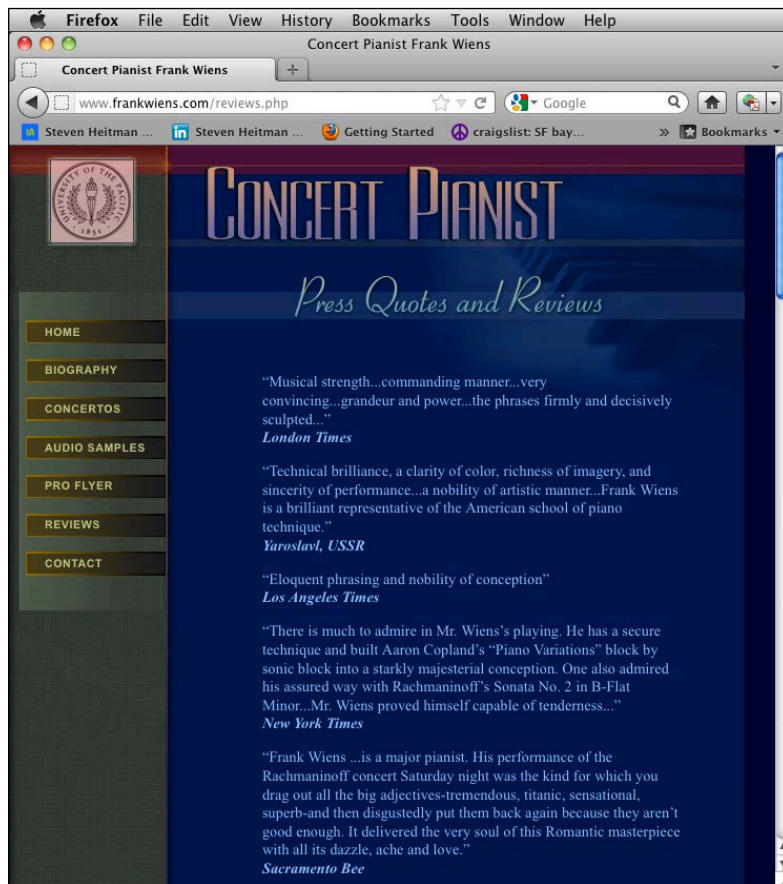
Firefox File Edit View History Bookmarks Tools Window Help

Concert Pianist Frank Wiens

Concert Pianist Frank Wiens

www.frankwiens.com/reviews.php

Google

Steven Heitman ... Steven Heitman ... Getting Started craigslist: SF bay... Bookmarks

UNIVERSITY OF THE PACIFIC 1851

CONCERT PIANIST

Press Quotes and Reviews

HOME
BIOGRAPHY
CONCERTOS
AUDIO SAMPLES
PRO FLYER
REVIEWS
CONTACT

"Musical strength...commanding manner...very convincing...grandeur and power...the phrases firmly and decisively sculpted..."
London Times

"Technical brilliance, a clarity of color, richness of imagery, and sincerity of performance...a nobility of artistic manner...Frank Wiens is a brilliant representative of the American school of piano technique."
Yaroslavl, USSR

"Eloquent phrasing and nobility of conception"
Los Angeles Times

"There is much to admire in Mr. Wiens's playing. He has a secure technique and built Aaron Copland's "Piano Variations" block by sonic block into a starkly majesterial conception. One also admired his assured way with Rachmaninoff's Sonata No. 2 in B-Flat Minor...Mr. Wiens proved himself capable of tenderness..."
New York Times

"Frank Wiens ...is a major pianist. His performance of the Rachmaninoff concert Saturday night was the kind for which you drag out all the big adjectives-tremendous, titanic, sensational, superb-and then disgustedly put them back again because they aren't good enough. It delivered the very soul of this Romantic masterpiece with all its dazzle, ache and love."
Sacramento Bee